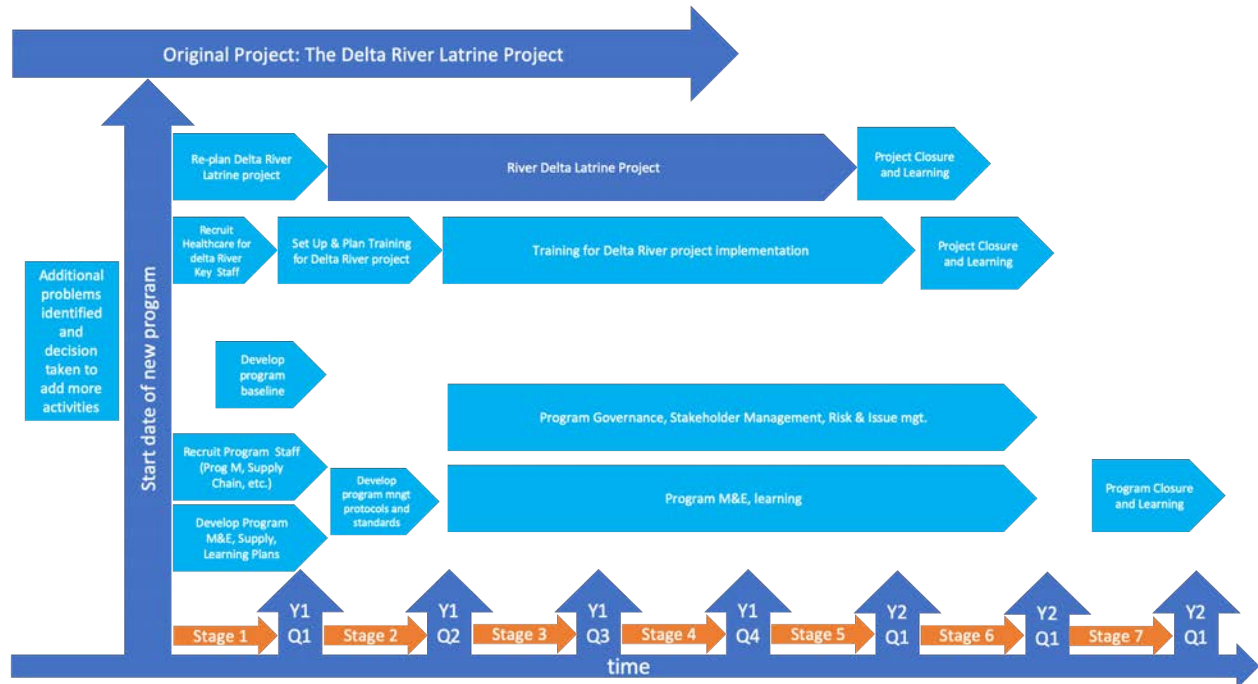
Original Project: The Delta River Latrine Project

Additional problems identified and decision taken to add more activities

Start date of new program

Re-plan Delta River Latrine project

River Delta Latrine Project

Project Closure and Learning

Recruit Healthcare for delta River Key Staff

Set Up & Plan Training for Delta River project

Training for Delta River project implementation

Project Closure and Learning

Develop program baseline

Program Governance, Stakeholder Management, Risk & Issue mgt.

Recruit Program Staff (Prog M, Supply Chain, etc.)

Develop program mngt protocols and standards

Program M&E, learning

Program Closure and Learning

Develop Program M&E, Supply, Learning Plans

Stage 1
Y1 Q1
Stage 2
Y1 Q2
Stage 3
Y1 Q3
Stage 4
Y1 Q4
Stage 5
Y2 Q1
Stage 6
Y2 Q1
Stage 7
Y2 Q1

time